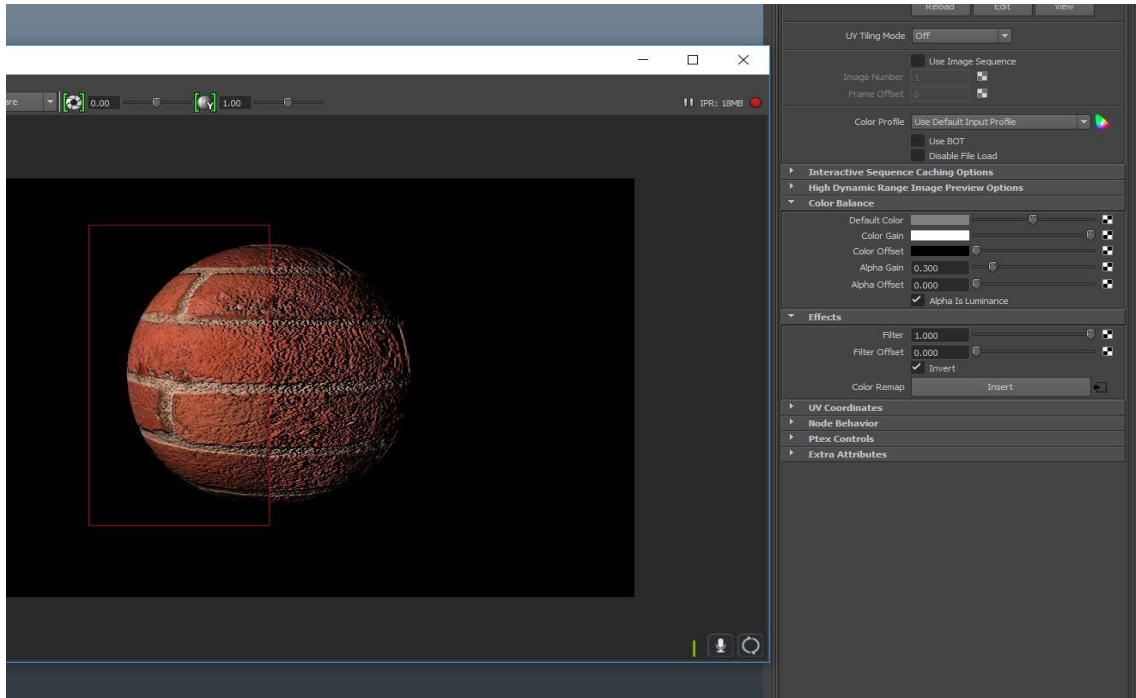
Reload Edit View
UV Tiling Mode Off
Use Image Sequence
Image Number 1
Frame Offset 0
Color Profile Use Default Input Profile
Use BOT
Disable File Load
Interactive Sequence Caching Options
High Dynamic Range Image Preview Options
Color Balance
Default Color
Color Gain
Color Offset
Alpha Gain 0.300
Alpha Offset 0.000
Alpha Is Luminance
Effects
Filter 1.000
Filter Offset 0.000
Invert
Color Remap Insert
UV Coordinates
Node Behavior
Ptex Controls
Extra Attributes

are 0.00 1.00 IPR: 18MB